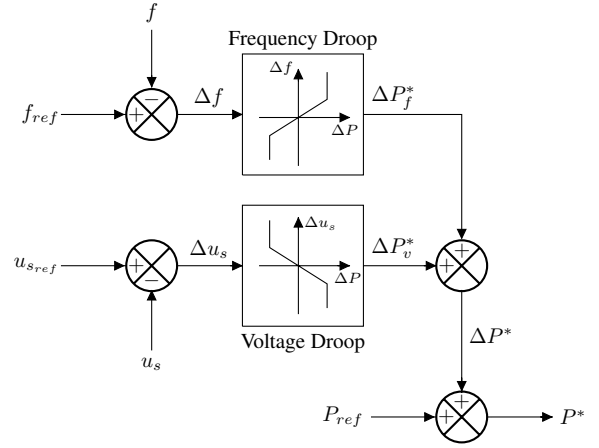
$f$

Frequency Droop

$\Delta f$

$f_{ref}$

$-$

$+$

$\Delta f$

$\Delta P$

$\Delta P_f^*$

$\Delta u_s$

$u_{s_{ref}}$

$+$

$-$

$\Delta u_s$

$\Delta P$

$\Delta P_v^*$

$+$

$+$

$u_s$

Voltage Droop

$\Delta P^*$

$P_{ref}$

$+$

$+$

$P^*$